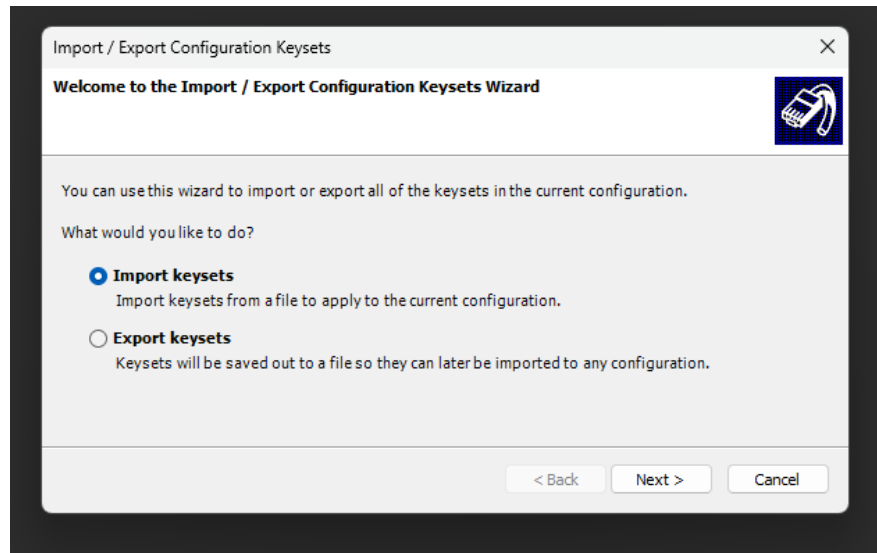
Import / Export Configuration Keysets

Welcome to the Import / Export Configuration Keysets Wizard

You can use this wizard to import or export all of the keysets in the current configuration.

What would you like to do?

Import keysets
Import keysets from a file to apply to the current configuration.

Export keysets
Keysets will be saved out to a file so they can later be imported to any configuration.

< Back
Next >
Cancel